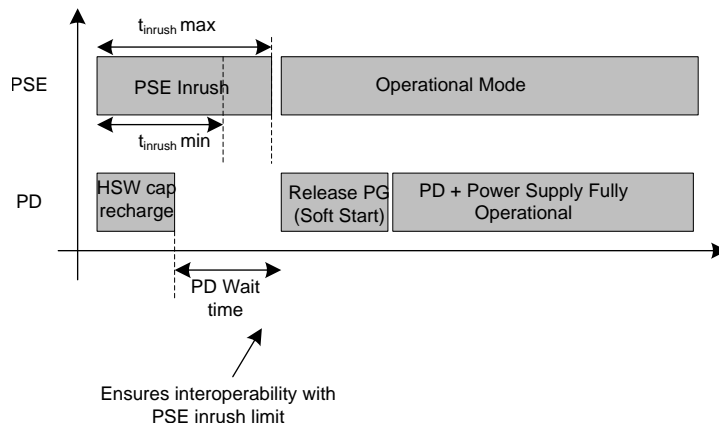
$t_{inrush}$ max

PSE

PSE Inrush

Operational Mode

$t_{inrush}$ min

PD

HSW cap recharge

Release PG (Soft Start)

PD + Power Supply Fully Operational

PD Wait time

Ensures interoperability with PSE inrush limit